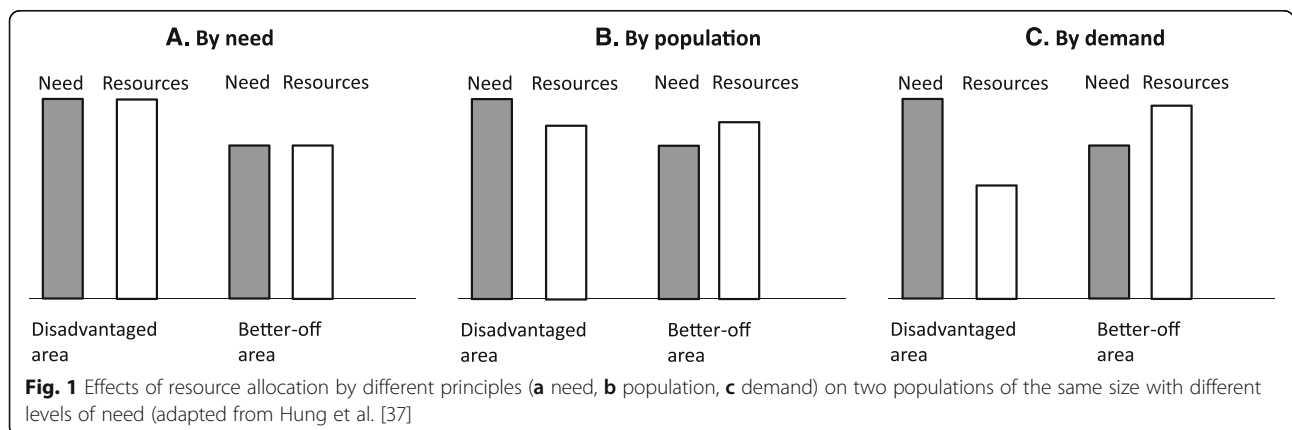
A. By need

Need Resources Need Resources

Disadvantaged area

Better-off area

B. By population

Need Resources Need Resources

Disadvantaged area

Better-off area

C. By demand

Need Resources Need Resources

Disadvantaged area

Better-off area

**Fig. 1** Effects of resource allocation by different principles (**a** need, **b** population, **c** demand) on two populations of the same size with different levels of need (adapted from Hung et al. [37]